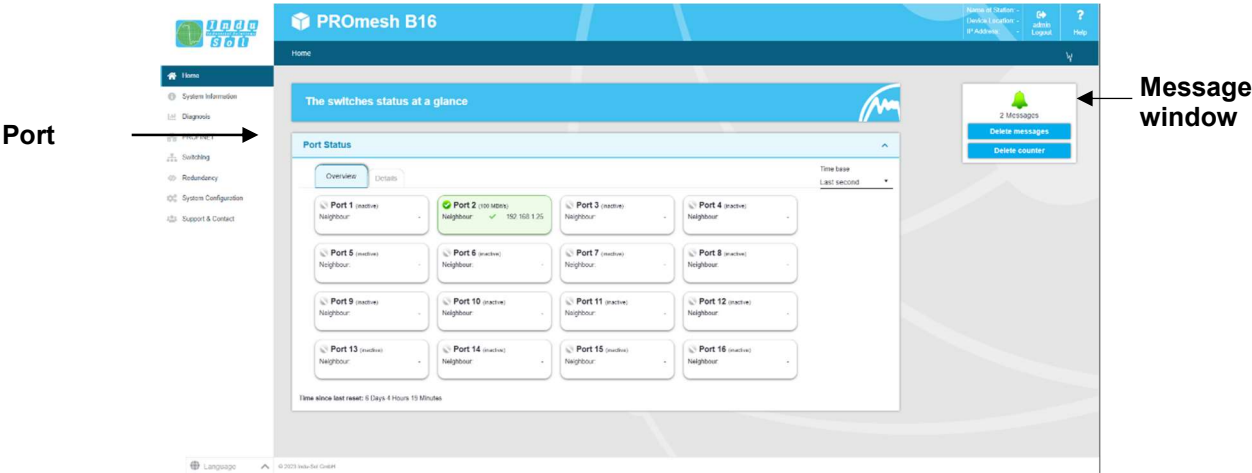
Indu Sol

PROmesh B16

Name of Station: -
Device Location: -
IP Address: -

admin
Logout

?
Help

Home

Home
System Information
Diagnosis
PROFINET
Switching
Redundancy
System Configuration
Support & Contact

Port

The switches status at a glance

Port Status

Overview
Details

Time base
Last second

Port 1 (inactive)
Neighbour: -

Port 2 (100 MBit/s)
Neighbour: 192.168.1.25

Port 3 (inactive)
Neighbour: -

Port 4 (inactive)
Neighbour: -

Port 5 (inactive)
Neighbour: -

Port 6 (inactive)
Neighbour: -

Port 7 (inactive)
Neighbour: -

Port 8 (inactive)
Neighbour: -

Port 9 (inactive)
Neighbour: -

Port 10 (inactive)
Neighbour: -

Port 11 (inactive)
Neighbour: -

Port 12 (inactive)
Neighbour: -

Port 13 (inactive)
Neighbour: -

Port 14 (inactive)
Neighbour: -

Port 15 (inactive)
Neighbour: -

Port 16 (inactive)
Neighbour: -

Time since last reset: 6 Days 4 Hours 15 Minutes

2 Messages
Delete messages
Delete counter

Message window

Language

© 2023 Indu-Sol GmbH